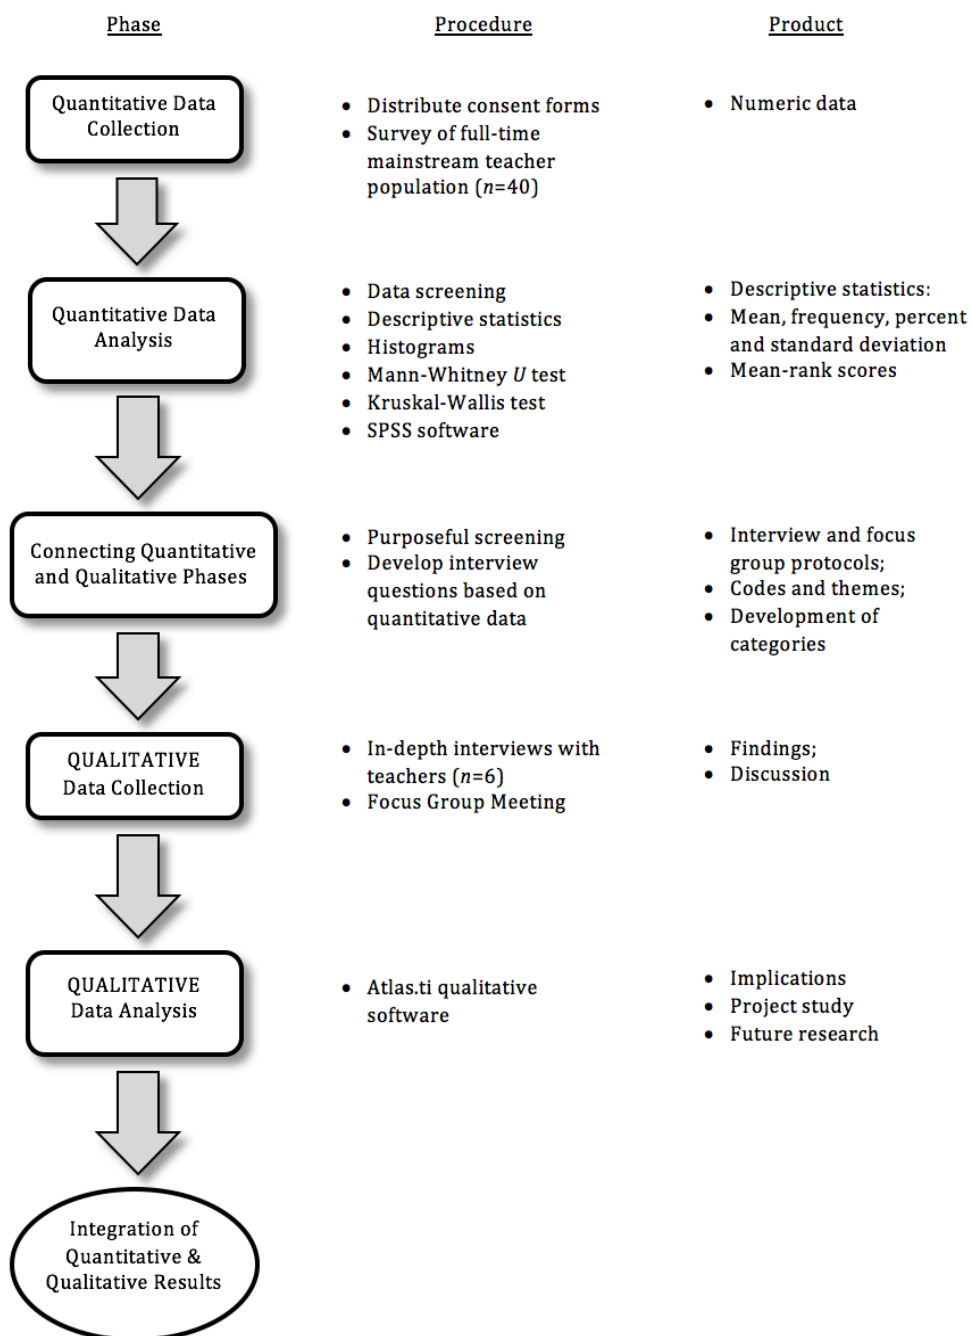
| Phase | Procedure | Product |
|---|---|---|
| Quantitative Data Collection | • Distribute consent forms<br>• Survey of full-time mainstream teacher population ($n$=40) | • Numeric data |
| Quantitative Data Analysis | • Data screening<br>• Descriptive statistics<br>• Histograms<br>• Mann-Whitney $U$ test<br>• Kruskal-Wallis test<br>• SPSS software | • Descriptive statistics:<br>• Mean, frequency, percent and standard deviation<br>• Mean-rank scores |
| Connecting Quantitative and Qualitative Phases | • Purposeful screening<br>• Develop interview questions based on quantitative data | • Interview and focus group protocols;<br>• Codes and themes;<br>• Development of categories |
| QUALITATIVE Data Collection | • In-depth interviews with teachers ($n$=6)<br>• Focus Group Meeting | • Findings;<br>• Discussion |
| QUALITATIVE Data Analysis | • Atlas.ti qualitative software | • Implications<br>• Project study<br>• Future research |
| Integration of Quantitative & Qualitative Results | | |